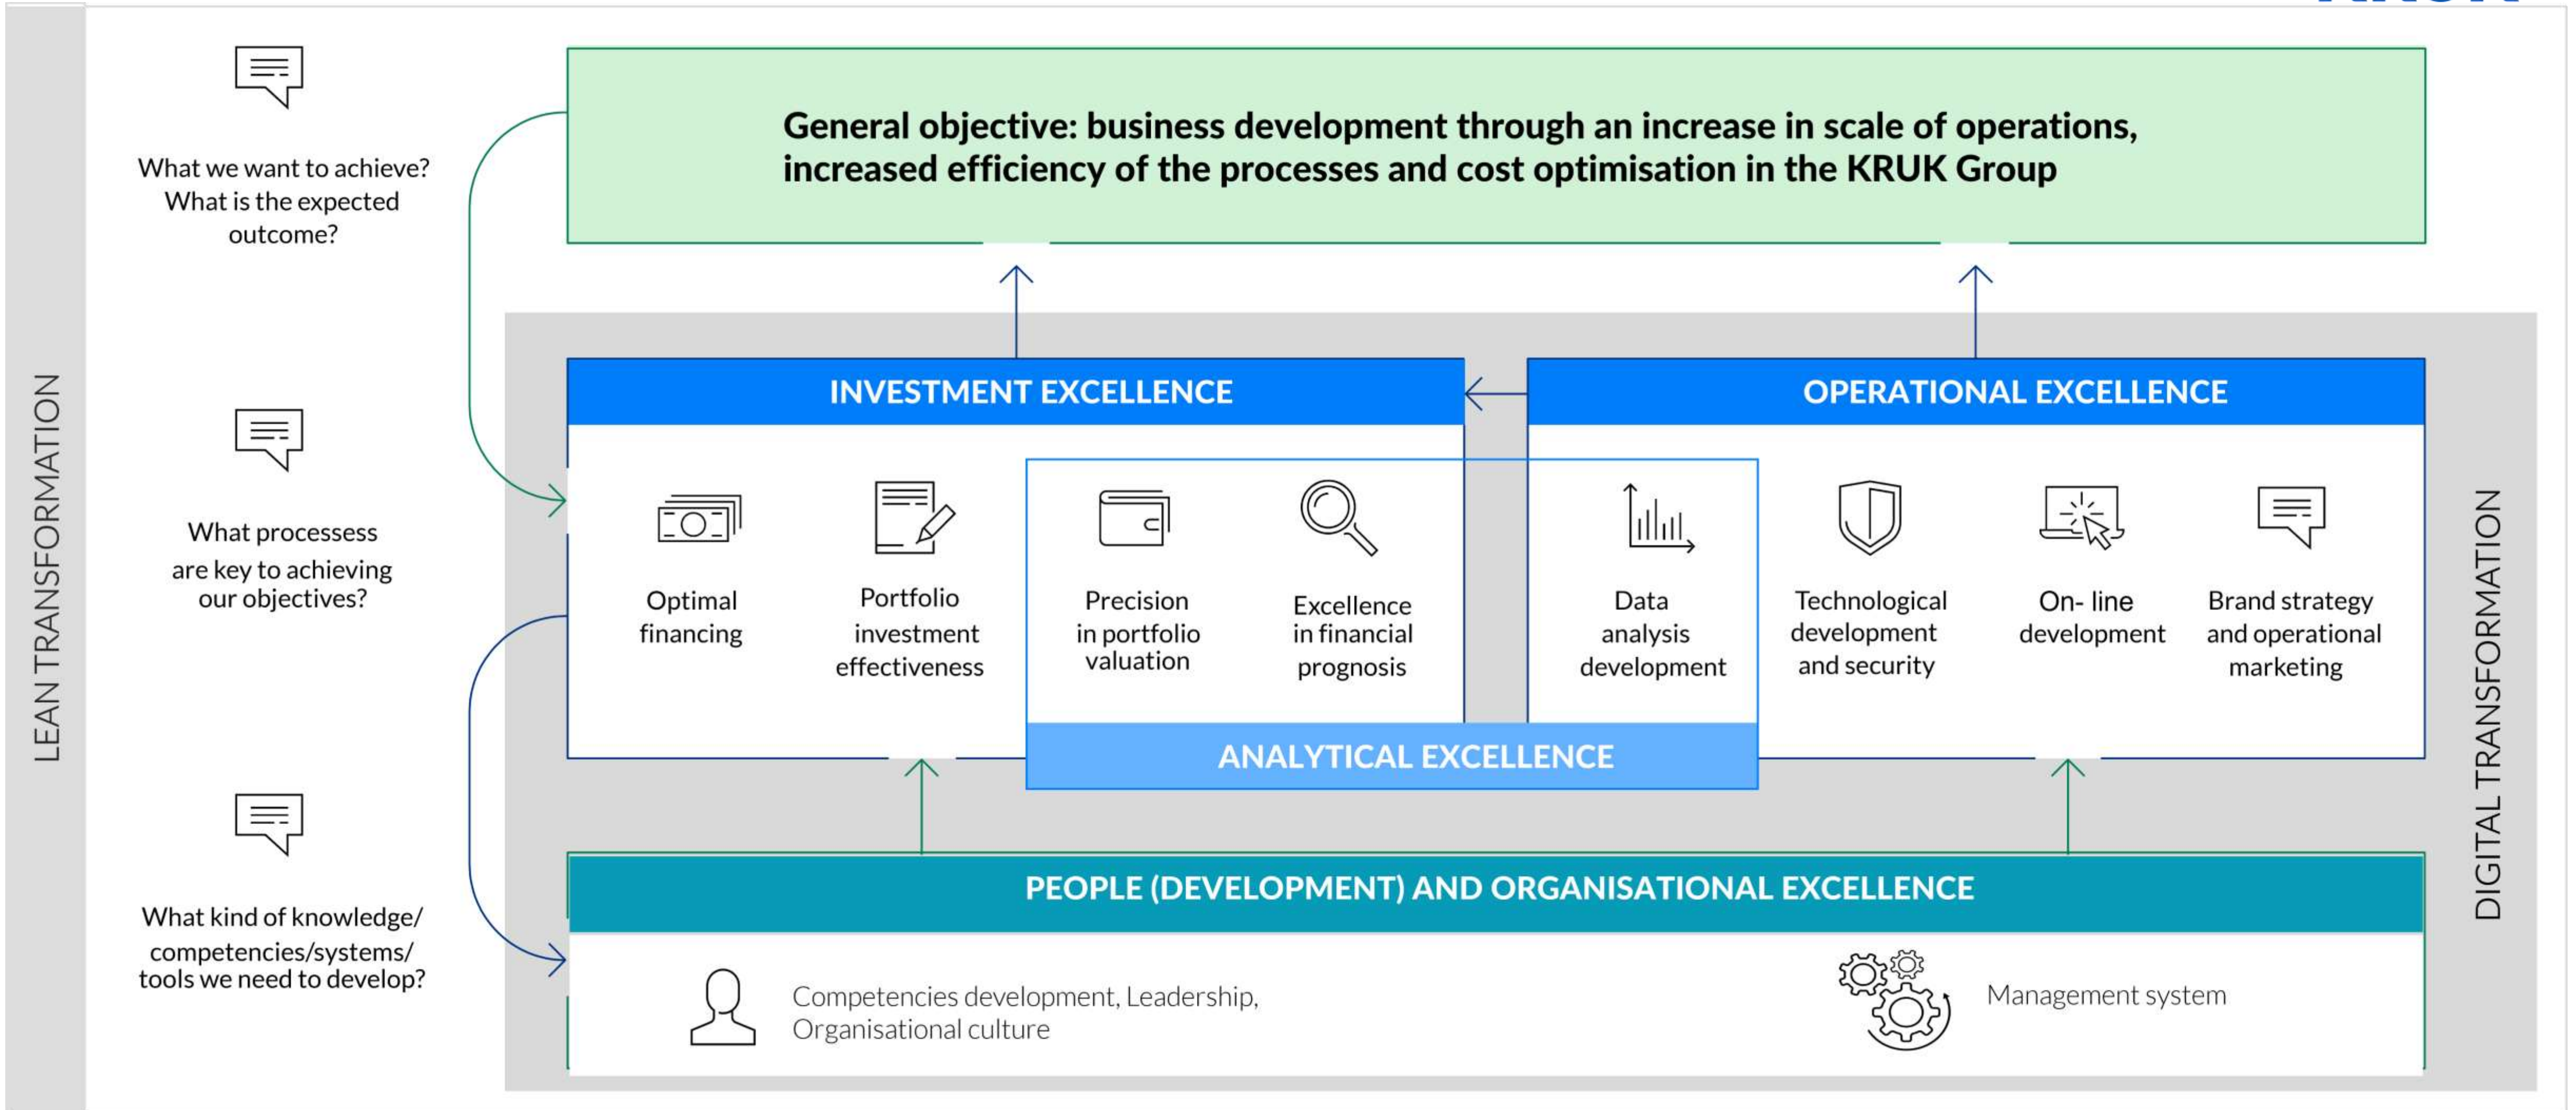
LEAN TRANSFORMATION

What we want to achieve? What is the expected outcome?

General objective: business development through an increase in scale of operations, increased efficiency of the processes and cost optimisation in the KRUK Group

What processess are key to achieving our objectives?

INVESTMENT EXCELLENCE

OPERATIONAL EXCELLENCE

Optimal financing

Portfolio investment effectiveness

Precision in portfolio valuation

Excellence in financial prognosis

Data analysis development

Technological development and security

On- line development

Brand strategy and operational marketing

ANALYTICAL EXCELLENCE

What kind of knowledge/ competencies/systems/ tools we need to develop?

PEOPLE (DEVELOPMENT) AND ORGANISATIONAL EXCELLENCE

Competencies development, Leadership, Organisational culture

Management system

DIGITAL TRANSFORMATION